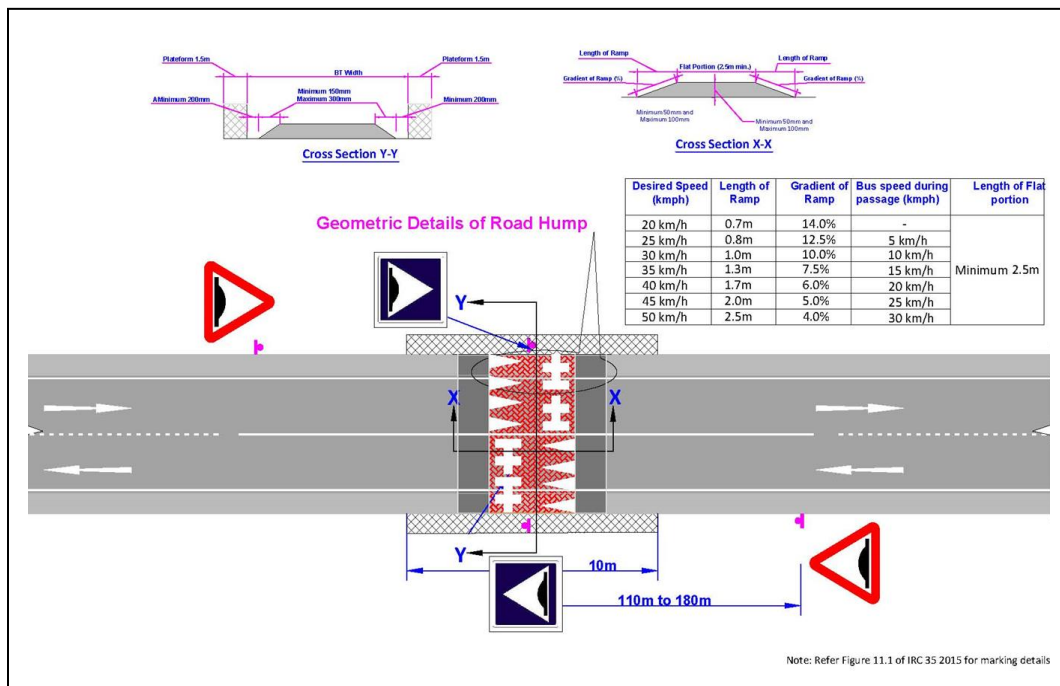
Plateform 1.5m
BT Width
Plateform 1.5m
AMinimum 200mm
Minimum 150mm
Maximum 300mm
Minimum 200mm
Cross Section Y-Y

Length of Ramp
Flat Portion (2.5m min.)
Length of Ramp
Gradient of Ramp (%)
Gradient of Ramp (%)
Minimum 50mm and Maximum 100mm
Minimum 50mm and Maximum 100mm
Cross Section X-X

| Desired Speed (kmph) | Length of Ramp | Gradient of Ramp | Bus speed during passage (kmph) | Length of Flat portion |
|---|---|---|---|---|
| 20 km/h | 0.7m | 14.0% | - | Minimum 2.5m |
| 25 km/h | 0.8m | 12.5% | 5 km/h | |
| 30 km/h | 1.0m | 10.0% | 10 km/h | |
| 35 km/h | 1.3m | 7.5% | 15 km/h | |
| 40 km/h | 1.7m | 6.0% | 20 km/h | |
| 45 km/h | 2.0m | 5.0% | 25 km/h | |
| 50 km/h | 2.5m | 4.0% | 30 km/h | |

Geometric Details of Road Hump

Y
X
X
Y
10m
110m to 180m

Note: Refer Figure 11.1 of IRC 35 2015 for marking details